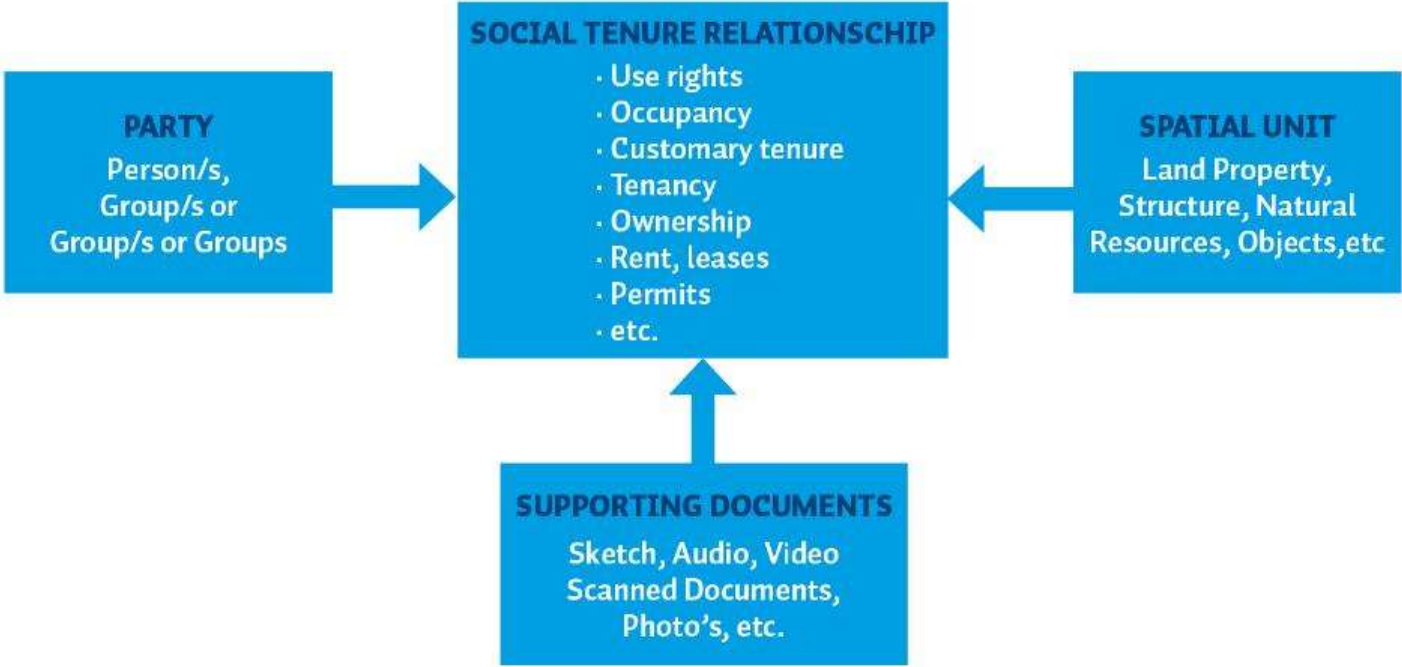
PARTY
Person/s, Group/s or Group/s or Groups

SOCIAL TENURE RELATIONSCHIP
· Use rights
· Occupancy
· Customary tenure
· Tenancy
· Ownership
· Rent, leases
· Permits
· etc.

SPATIAL UNIT
Land Property, Structure, Natural Resources, Objects,etc

SUPPORTING DOCUMENTS
Sketch, Audio, Video Scanned Documents, Photo's, etc.